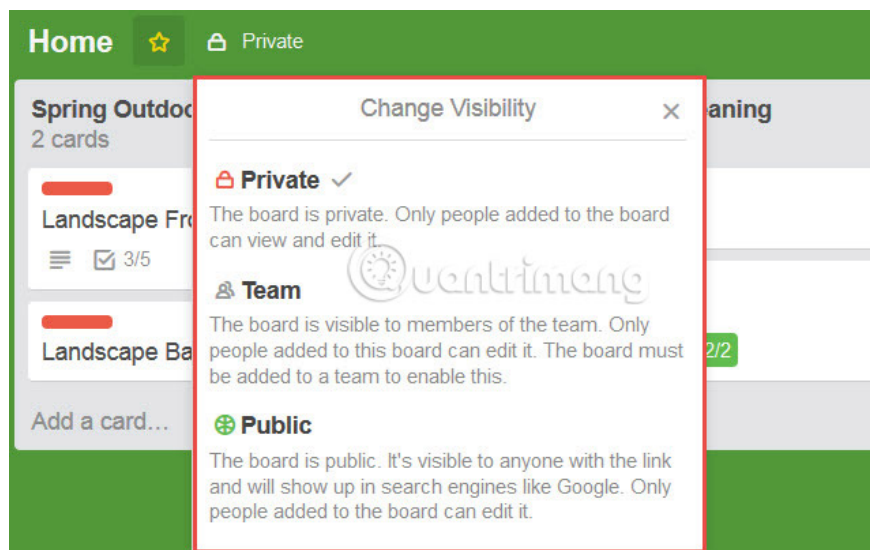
Home ☆ Private

Spring Outdoo
2 cards

Landscape Fr
3/5

Landscape Ba

Add a card...

aning

2/2

Change Visibility ×

Private ✓
The board is private. Only people added to the board can view and edit it.

Team
The board is visible to members of the team. Only people added to this board can edit it. The board must be added to a team to enable this.

Public
The board is public. It's visible to anyone with the link and will show up in search engines like Google. Only people added to the board can edit it.

uantrimang